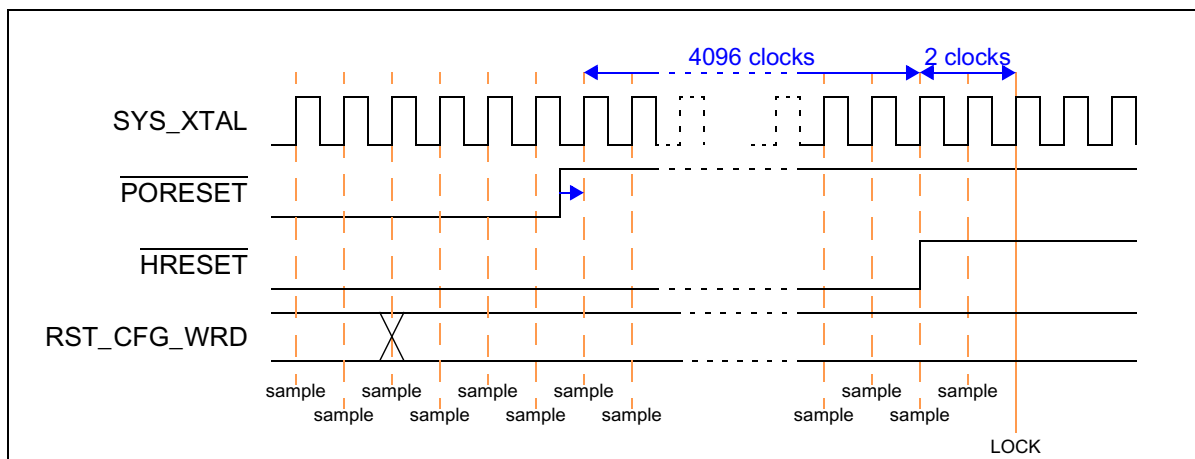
4096 clocks

2 clocks

SYS_XTAL

$\overline{\text{PORESET}}$

$\overline{\text{HRESET}}$

RST_CFG_WRD

sample sample sample sample sample sample sample sample sample sample sample sample sample sample sample sample

LOCK